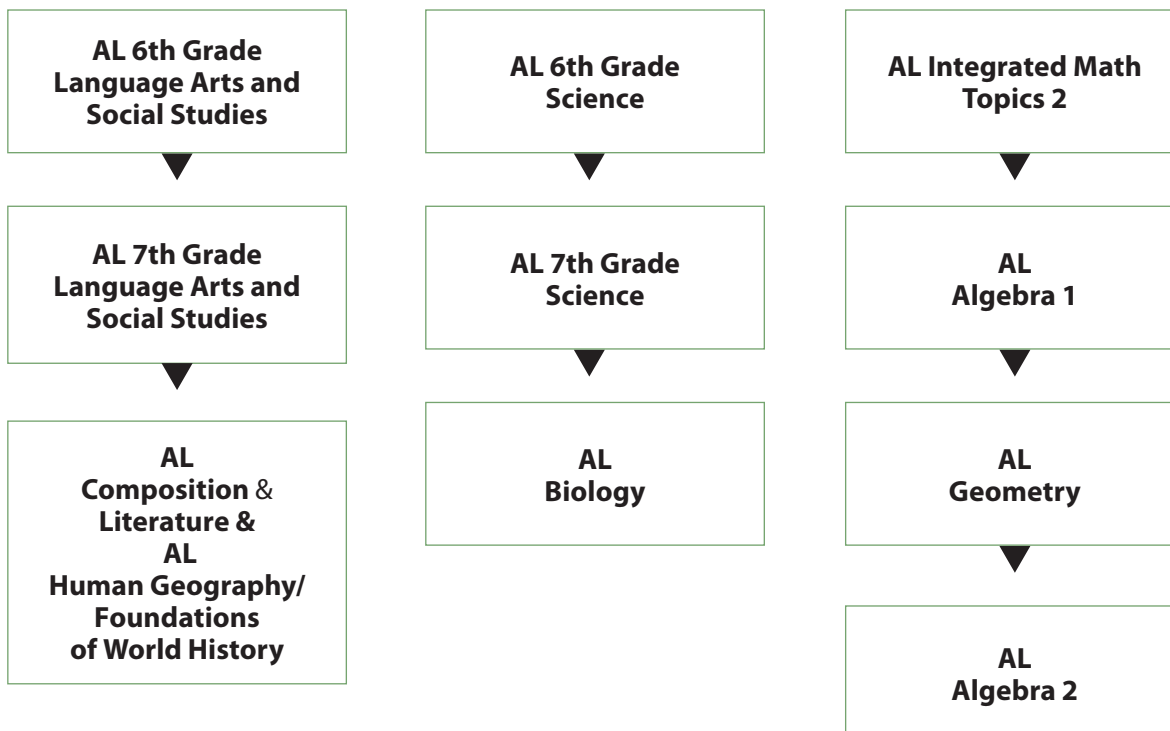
AL 6th Grade Language Arts and Social Studies

AL 7th Grade Language Arts and Social Studies

AL Composition & Literature & AL Human Geography/ Foundations of World History

AL 6th Grade Science

AL 7th Grade Science

AL Biology

AL Integrated Math Topics 2

AL Algebra 1

AL Geometry

AL Algebra 2